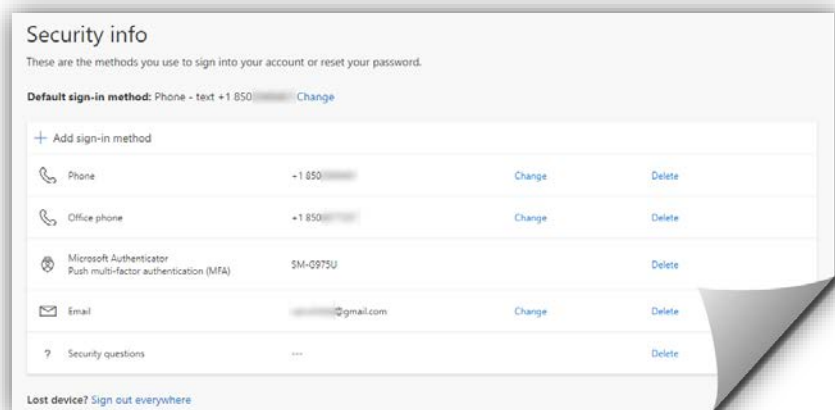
Security info

These are the methods you use to sign into your account or reset your password.

**Default sign-in method:** Phone - text +1 850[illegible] Change

+ Add sign-in method

| | | | |
|---|---|---|---|
| Phone | +1 850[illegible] | Change | Delete |
| Office phone | +1 850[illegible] | Change | Delete |
| Microsoft Authenticator Push multi-factor authentication (MFA) | SM-G975U | | Delete |
| Email | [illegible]@gmail.com | Change | Delete |
| ? Security questions | --- | | Delete |

Lost device? Sign out everywhere